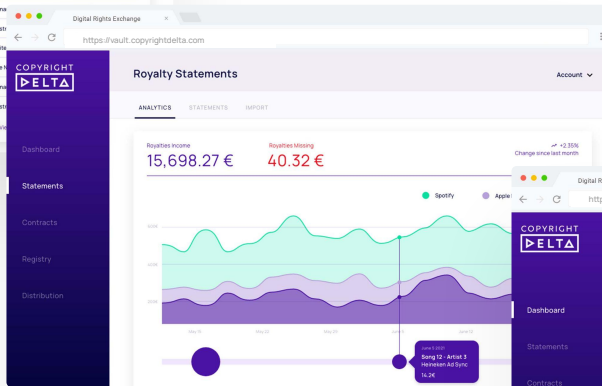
Digital Rights Exchange

https://vault.copyrightdelta.com

COPYRIGHT DELTA

Royalty Statements

Account

ANALYTICS STATEMENTS IMPORT

Dashboard

Statements

Contracts

Registry

Distribution

Royalties Income
15,698.27 €

Royalties Missing
40.32 €

+2.35%
Change since last month

Spotify

Apple

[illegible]
Song 12 - Artist 3
Heineken Ad Sync
14.2€

Digital Rig

http

COPYRIGHT DELTA

Dashboard

Statements

Contracts